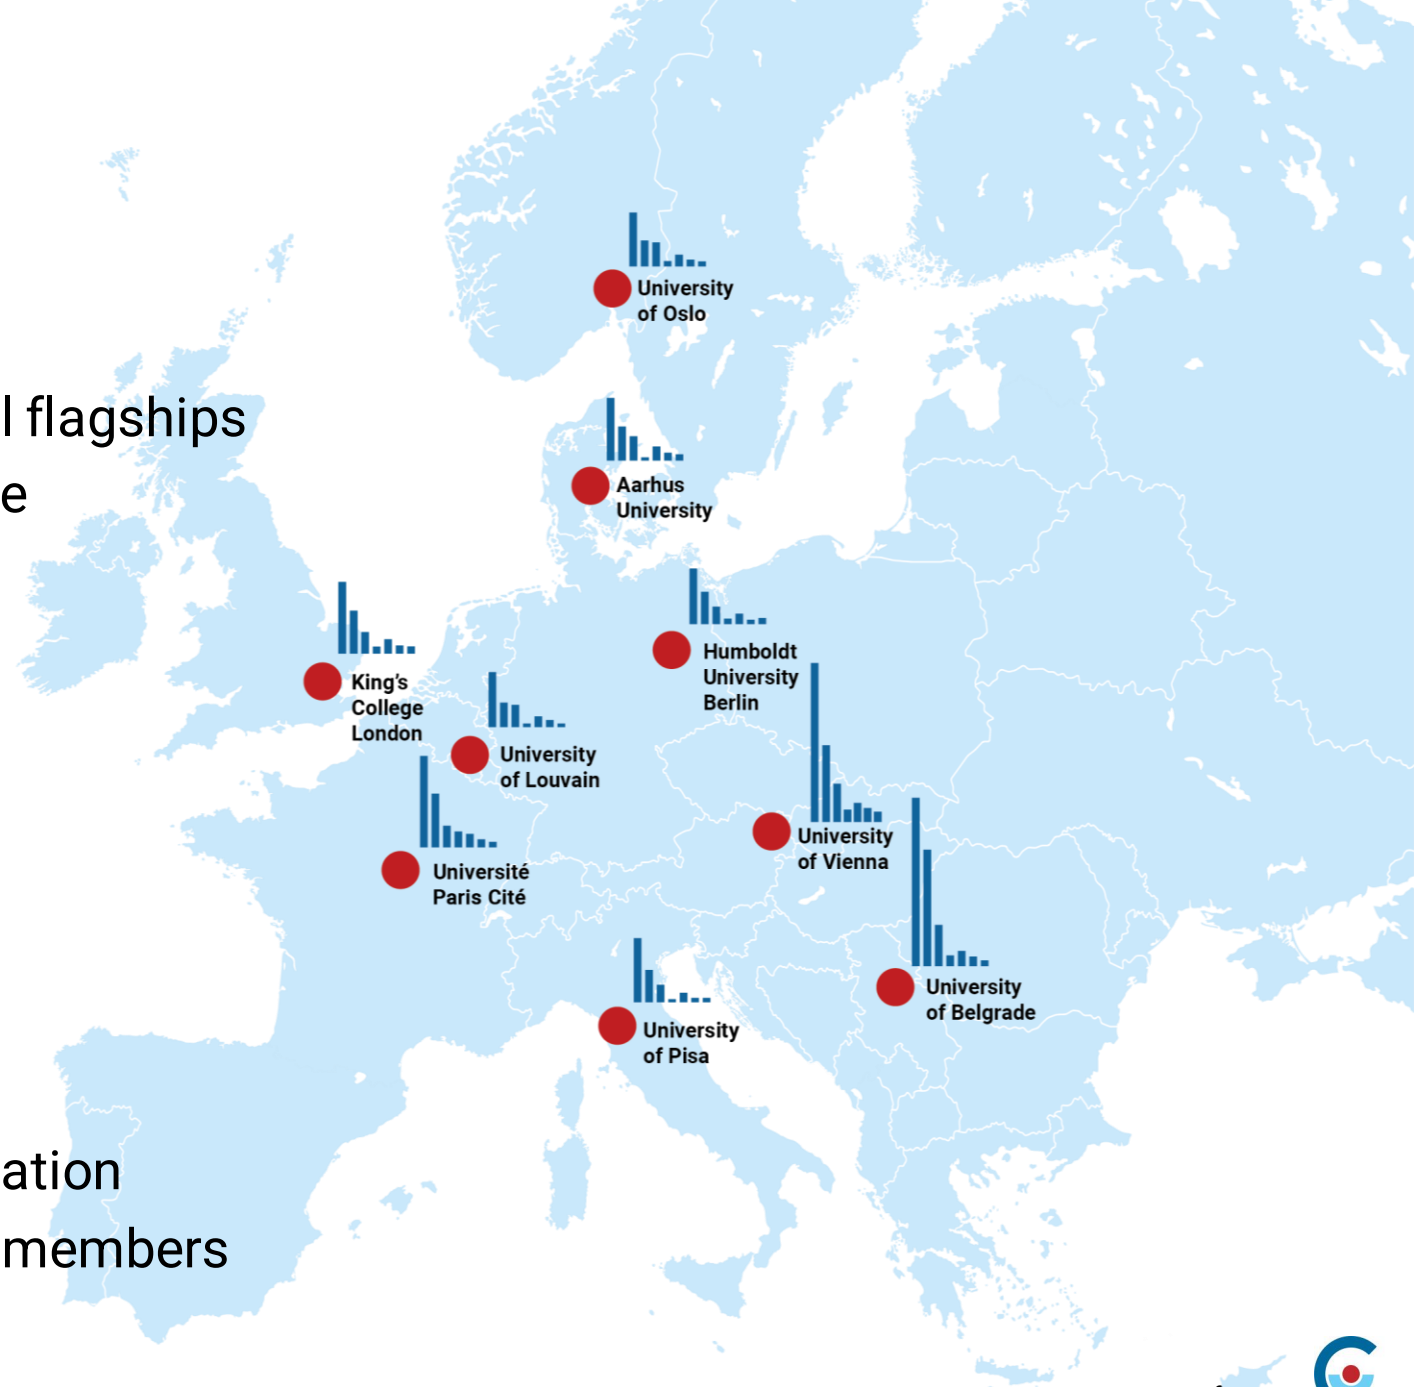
l flagships
e

University of Oslo

Aarhus University

King's College London

Humboldt University Berlin

University of Louvain

Université Paris Cité

University of Vienna

University of Belgrade

University of Pisa

ation
members